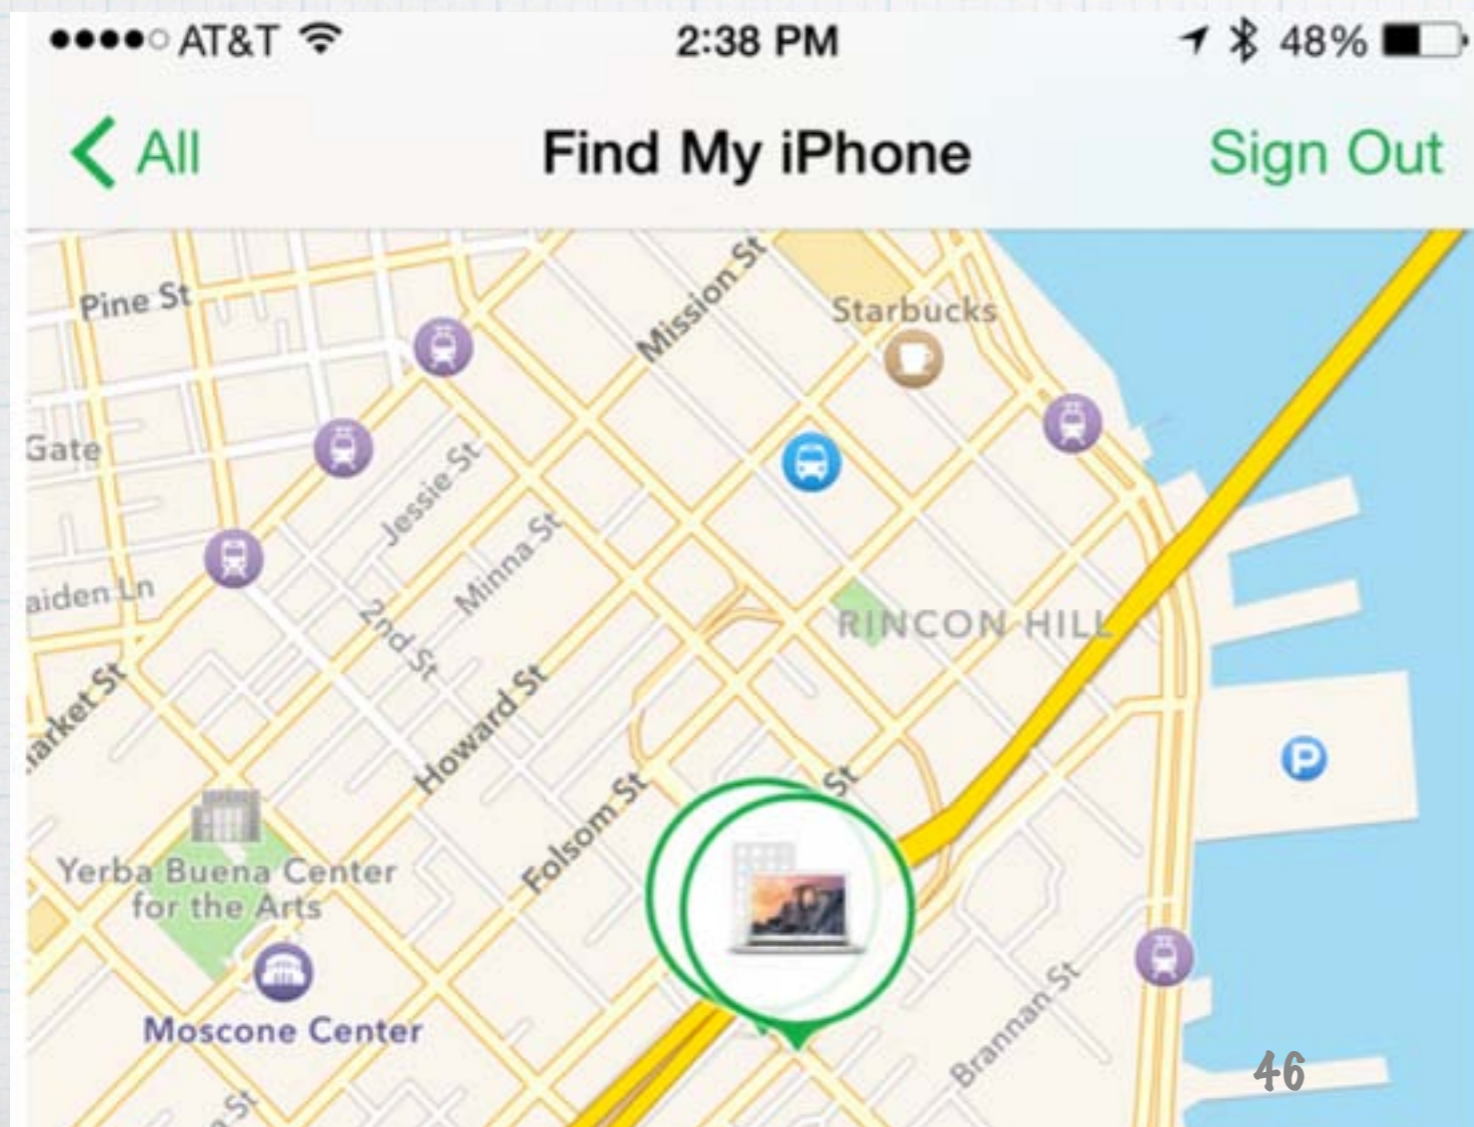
●●●●○ AT&T 2:38 PM 48%

All Find My iPhone Sign Out

Pine St
Mission St
Starbucks
Gate
Jessie St
Minna St
aiden Ln
2nd St
RINCON HILL
arket St
Howard St
St
Folsom St
Yerba Buena Center for the Arts
Moscone Center
Brannan St
St
46